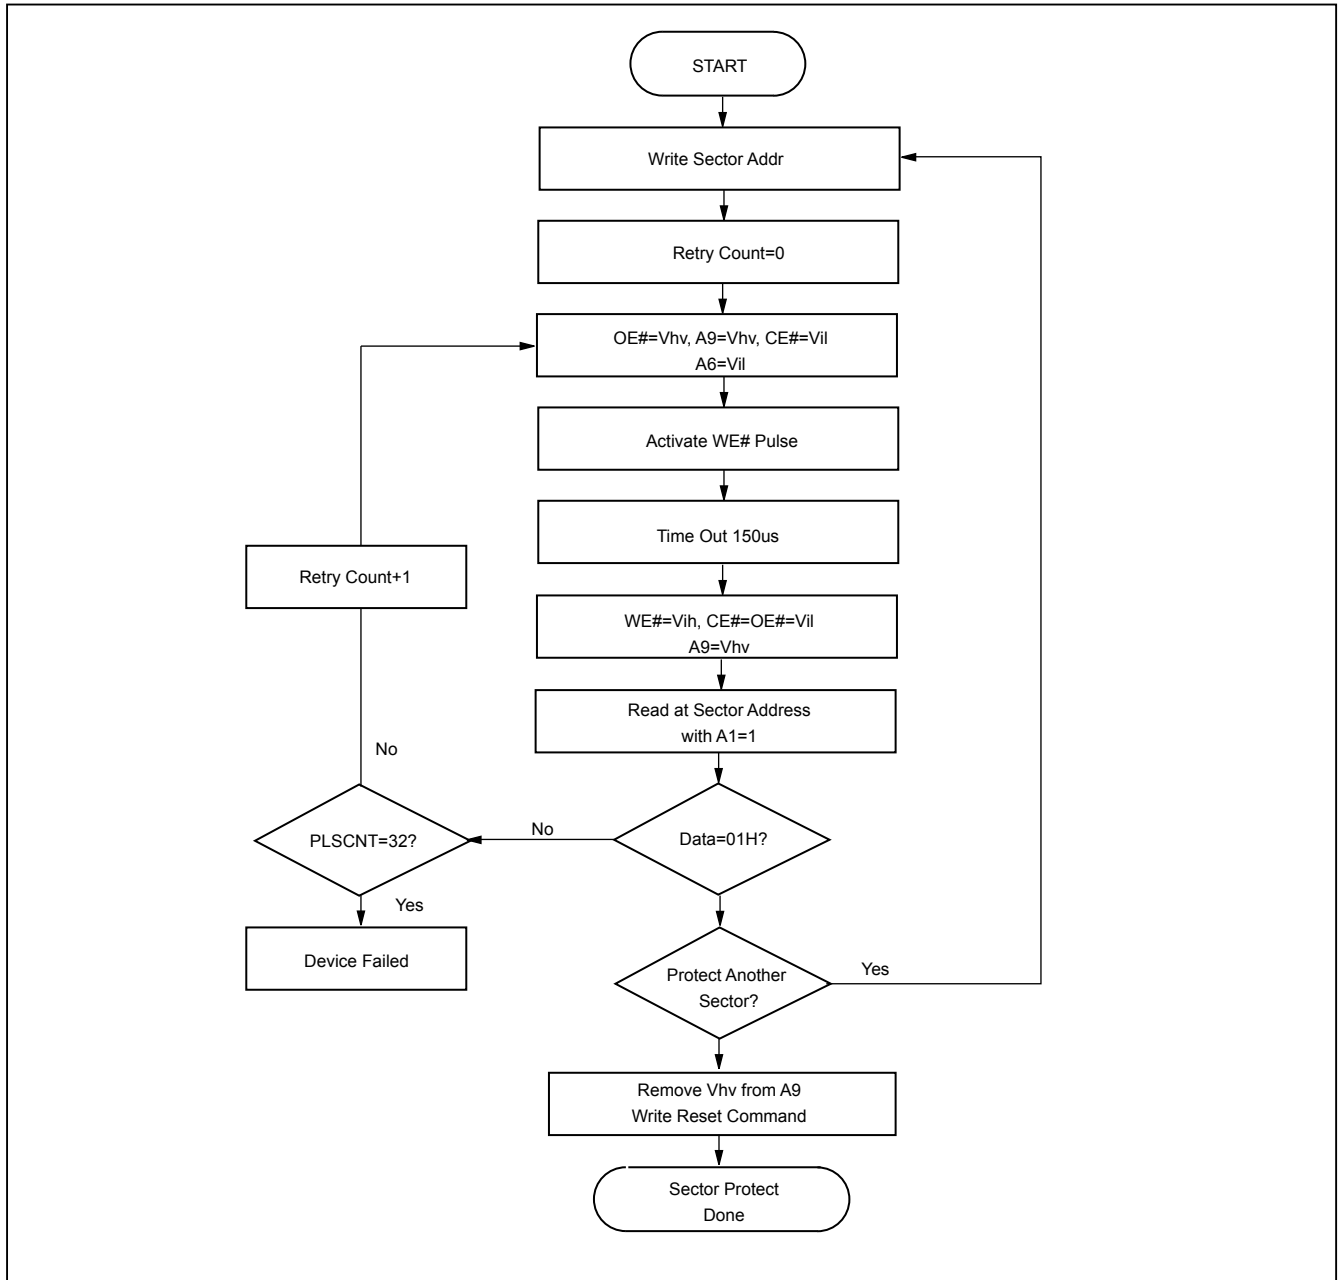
START

Write Sector Addr

Retry Count=0

OE#=Vhv, A9=Vhv, CE#=Vil
A6=Vil

Activate WE# Pulse

Time Out 150us

WE#=Vih, CE#=OE#=Vil
A9=Vhv

Read at Sector Address
with A1=1

Data=01H?

No

PLSCNT=32?

No

Retry Count+1

Yes

Device Failed

Protect Another Sector?

Yes

Remove Vhv from A9
Write Reset Command

Sector Protect
Done